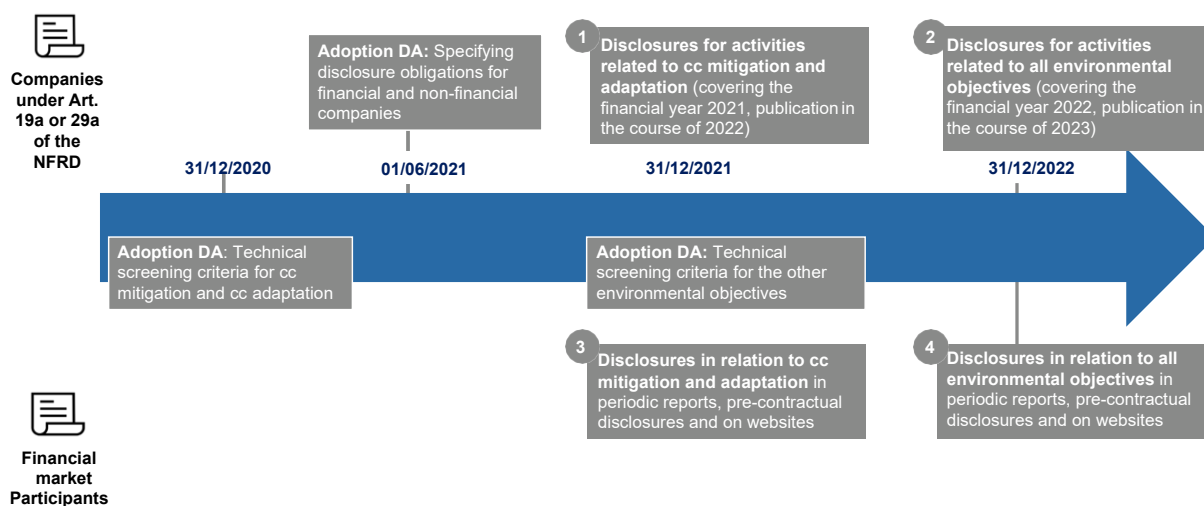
Companies under Art. 19a or 29a of the NFRD

31/12/2020

Adoption DA: Technical screening criteria for cc mitigation and cc adaptation

Adoption DA: Specifying disclosure obligations for financial and non-financial companies

01/06/2021

1 Disclosures for activities related to cc mitigation and adaptation (covering the financial year 2021, publication in the course of 2022)

31/12/2021

Adoption DA: Technical screening criteria for the other environmental objectives

3 Disclosures in relation to cc mitigation and adaptation in periodic reports, pre-contractual disclosures and on websites

2 Disclosures for activities related to all environmental objectives (covering the financial year 2022, publication in the course of 2023)

31/12/2022

4 Disclosures in relation to all environmental objectives in periodic reports, pre-contractual disclosures and on websites

Financial market Participants